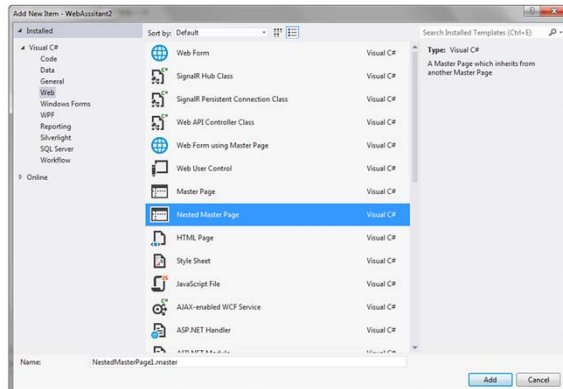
Add New Item - WebAssistant2

Installed

Sort by: Default

Search Installed Templates (Ctrl+E)

Visual C#
Code
Data
General
Web
Windows Forms
WPF
Reporting
Silverlight
SQL Server
Workflow

Online

| | |
|---|---|
| Web Form | Visual C# |
| SignalR Hub Class | Visual C# |
| SignalR Persistent Connection Class | Visual C# |
| Web API Controller Class | Visual C# |
| Web Form using Master Page | Visual C# |
| Web User Control | Visual C# |
| Master Page | Visual C# |
| Nested Master Page | Visual C# |
| HTML Page | Visual C# |
| Style Sheet | Visual C# |
| JavaScript File | Visual C# |
| AJAX-enabled WCF Service | Visual C# |
| ASP.NET Handler | Visual C# |
| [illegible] | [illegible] |

Type: Visual C#

A Master Page which inherits from another Master Page

Name: NestedMasterPage1.master

Add Cancel